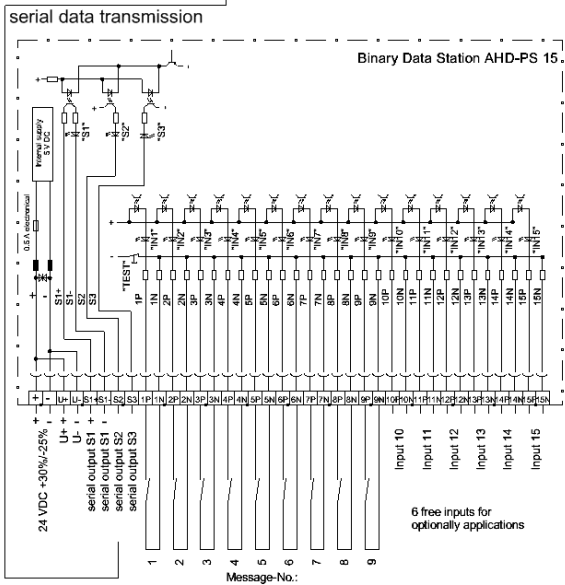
serial data transmission

Binary Data Station AHD-PS 15

Internal supply 5 V DC

0.5 A electronical

"S1" "S2" "S3"

"TEST"

"IN1" "IN2" "IN3" "IN4" "IN5" "IN6" "IN7" "IN8" "IN9" "IN10" "IN11" "IN12" "IN13" "IN14" "IN15"

+ -

S1+ S1- S2 S3

1P 1N 2P 2N 3P 3N 4P 4N 5P 5N 6P 6N 7P 7N 8P 8N 9P 9N 10P 10N 11P 11N 12P 12N 13P 13N 14P 14N 15P 15N

| + | - | U+ | U- | S1+ | S1- | S2 | S3 | 1P | 1N | 2P | 2N | 3P | 3N | 4P | 4N | 5P | 5N | 6P | 6N | 7P | 7N | 8P | 8N | 9P | 9N | 10P | 10N | 11P | 11N | 12P | 12N | 13P | 13N | 14P | 14N | 15P | 15N |
|---|---|---|---|---|---|---|---|---|---|---|---|---|---|---|---|---|---|---|---|---|---|---|---|---|---|---|---|---|---|---|---|---|---|---|---|---|---|

24 VDC +30%/-25%

U+ +

U- -

serial output S1 +

serial output S1 -

serial output S2

serial output S3

Input 10

Input 11

Input 12

Input 13

Input 14

Input 15

6 free inputs for optionally applications

1 2 3 4 5 6 7 8 9

Message-No.: